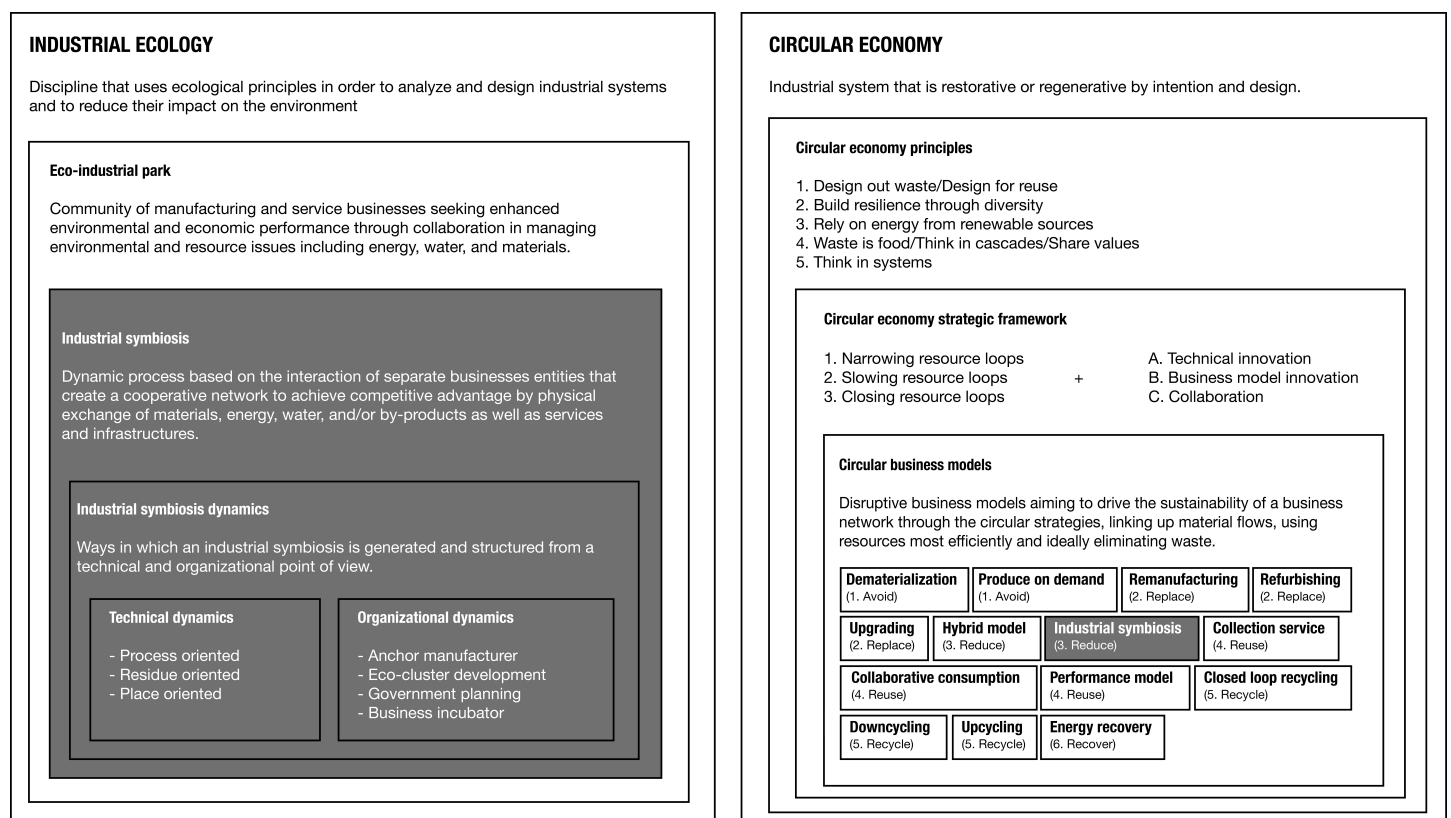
INDUSTRIAL ECOLOGY

Discipline that uses ecological principles in order to analyze and design industrial systems and to reduce their impact on the environment

Eco-industrial park

Community of manufacturing and service businesses seeking enhanced environmental and economic performance through collaboration in managing environmental and resource issues including energy, water, and materials.

Industrial symbiosis

Dynamic process based on the interaction of separate businesses entities that create a cooperative network to achieve competitive advantage by physical exchange of materials, energy, water, and/or by-products as well as services and infrastructures.

Industrial symbiosis dynamics

Ways in which an industrial symbiosis is generated and structured from a technical and organizational point of view.

Technical dynamics

- Process oriented
- Residue oriented
- Place oriented

Organizational dynamics

- Anchor manufacturer
- Eco-cluster development
- Government planning
- Business incubator

CIRCULAR ECONOMY

Industrial system that is restorative or regenerative by intention and design.

Circular economy principles

1. Design out waste/Design for reuse
2. Build resilience through diversity
3. Rely on energy from renewable sources
4. Waste is food/Think in cascades/Share values
5. Think in systems

Circular economy strategic framework

1. Narrowing resource loops
2. Slowing resource loops
3. Closing resource loops

+

A. Technical innovation
B. Business model innovation
C. Collaboration

Circular business models

Disruptive business models aiming to drive the sustainability of a business network through the circular strategies, linking up material flows, using resources most efficiently and ideally eliminating waste.

Dematerialization (1. Avoid)
Produce on demand (1. Avoid)
Remanufacturing (2. Replace)
Refurbishing (2. Replace)
Upgrading (2. Replace)
Hybrid model (3. Reduce)
Industrial symbiosis (3. Reduce)
Collection service (4. Reuse)
Collaborative consumption (4. Reuse)
Performance model (4. Reuse)
Closed loop recycling (5. Recycle)
Downcycling (5. Recycle)
Upcycling (5. Recycle)
Energy recovery (6. Recover)